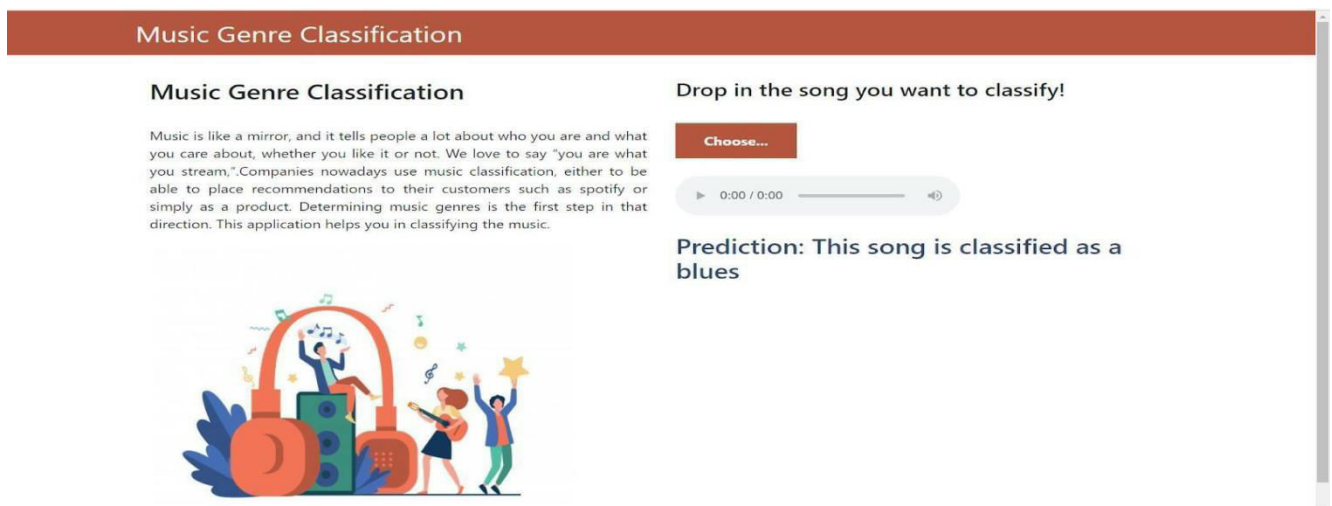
Music Genre Classification

Music Genre Classification

Music is like a mirror, and it tells people a lot about who you are and what you care about, whether you like it or not. We love to say "you are what you stream,".Companies nowadays use music classification, either to be able to place recommendations to their customers such as spotify or simply as a product. Determining music genres is the first step in that direction. This application helps you in classifying the music.

Drop in the song you want to classify!

Choose...

0:00 / 0:00

Prediction: This song is classified as a blues